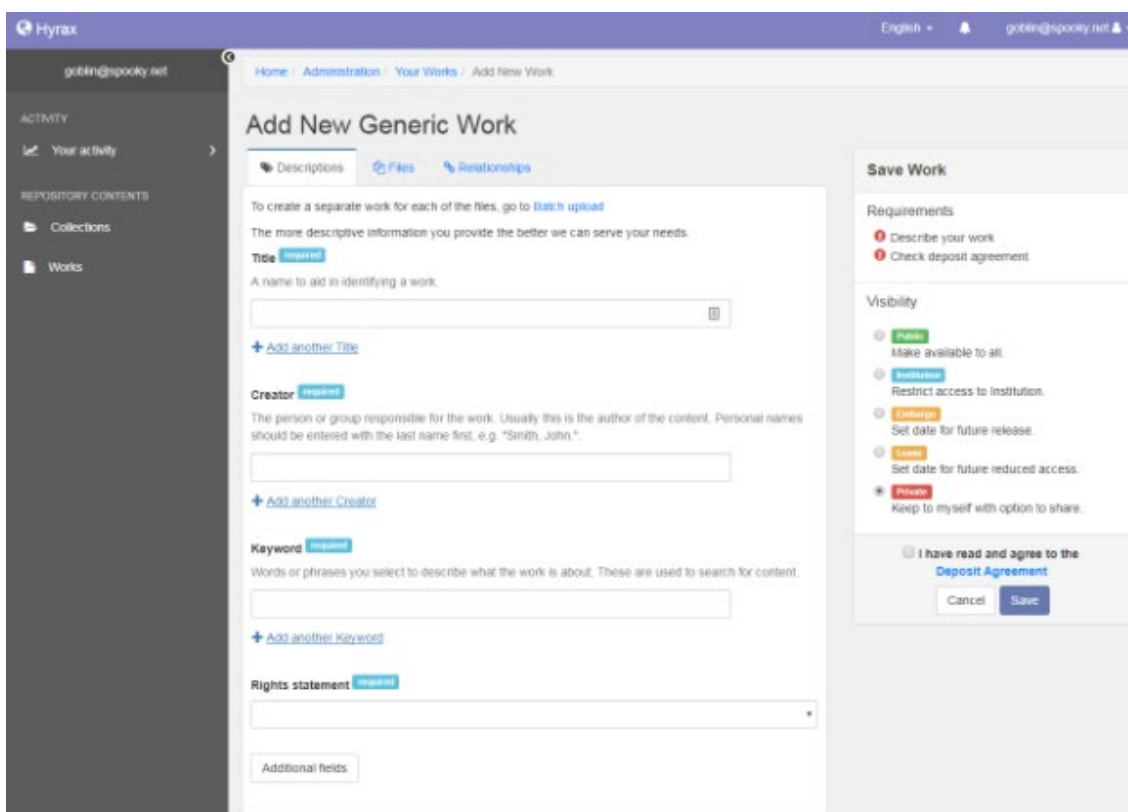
Hyrax

English ▾ goblin@spooky.net

goblin@spooky.net

ACTIVITY

Your activity

REPOSITORY CONTENTS

Collections

Works

Home / Administration / Your Works / Add New Work

Add New Generic Work

Descriptions Files Relationships

To create a separate work for each of the files, go to Batch upload

The more descriptive information you provide the better we can serve your needs.

Title required

A name to aid in identifying a work.

+ Add another Title

Creator required

The person or group responsible for the work. Usually this is the author of the content. Personal names should be entered with the last name first, e.g. "Smith, John.".

+ Add another Creator

Keyword required

Words or phrases you select to describe what the work is about. These are used to search for content.

+ Add another Keyword

Rights statement required

Additional fields

Save Work

Requirements

Describe your work

Check deposit agreement

Visibility

Public
Make available to all.

Institution
Restrict access to Institution.

Embargo
Set date for future release.

Lease
Set date for future reduced access.

Private
Keep to myself with option to share.

I have read and agree to the Deposit Agreement

Cancel Save